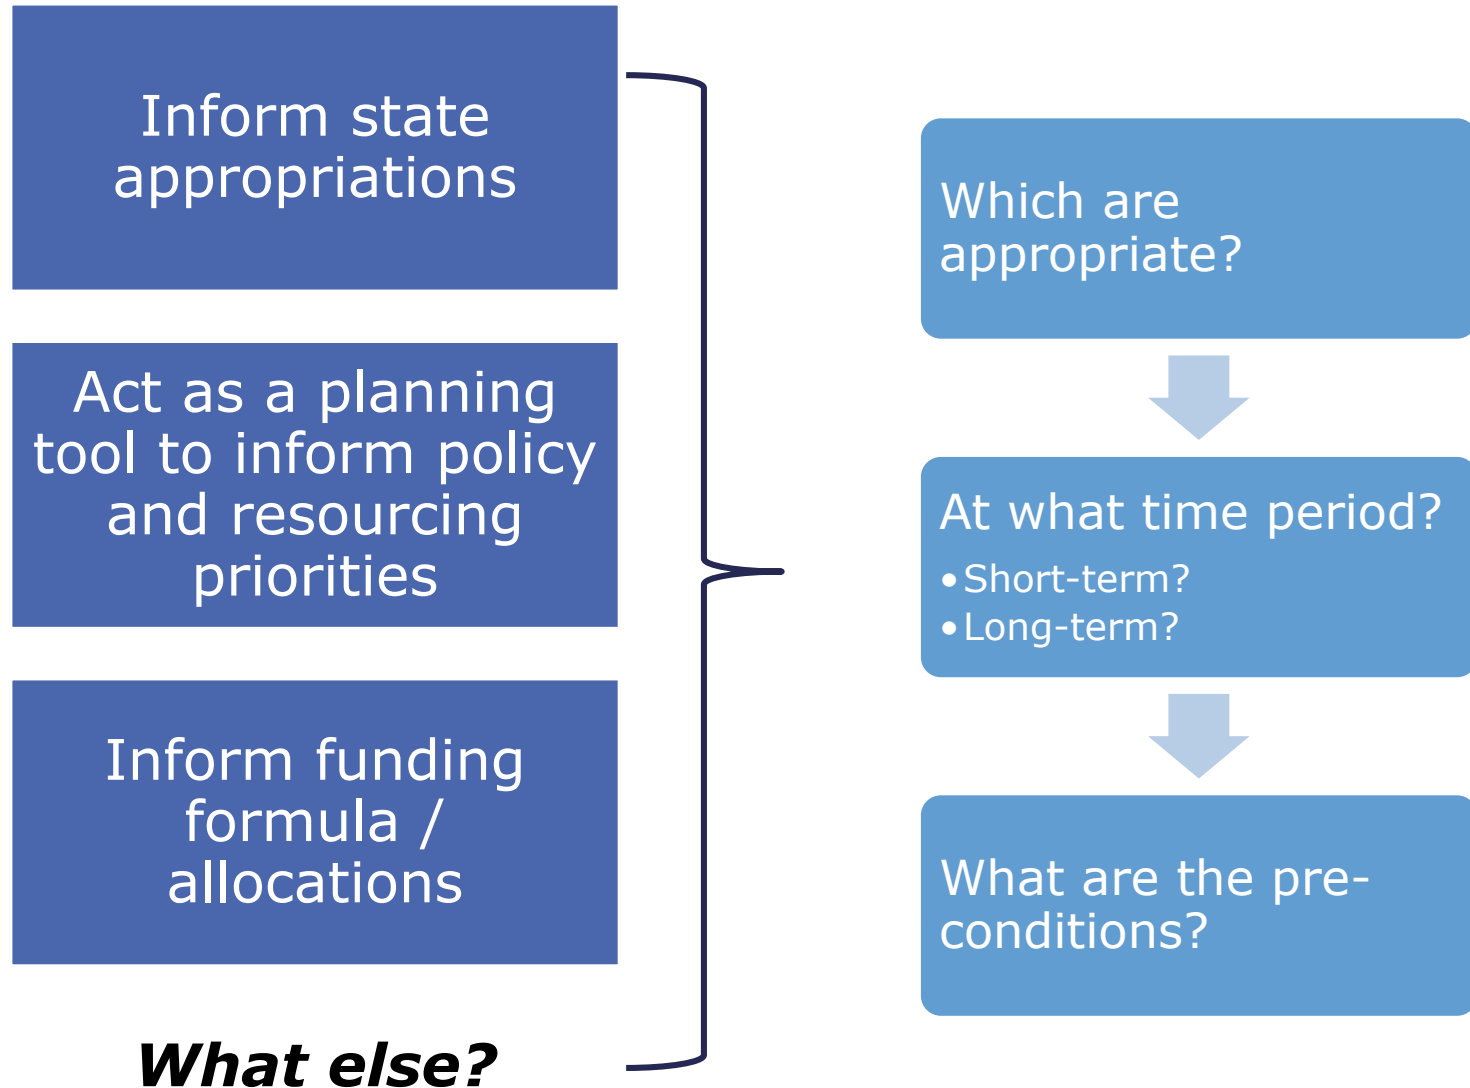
Inform state appropriations

Act as a planning tool to inform policy and resourcing priorities

Inform funding formula / allocations

What else?

Which are appropriate?

At what time period?
• Short-term?
• Long-term?

What are the pre-conditions?